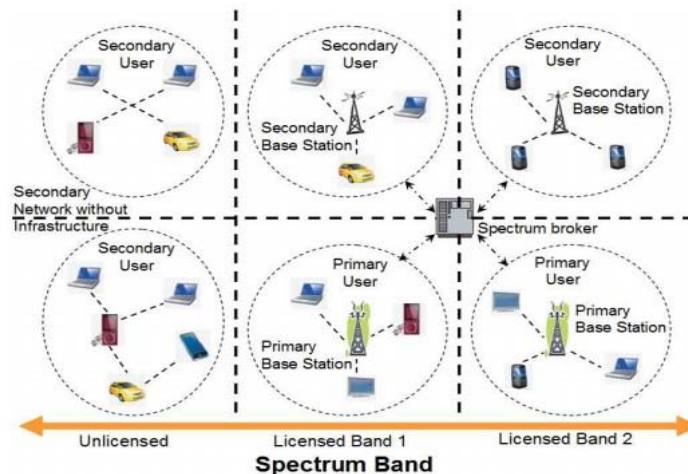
Secondary User

Secondary User

Secondary Base Station

Secondary User

Secondary Base Station

Secondary Network without Infrastructure

Spectrum broker

Secondary User

Primary User

Primary Base Station

Primary User

Primary Base Station

Unlicensed

Licensed Band 1

Licensed Band 2

Spectrum Band